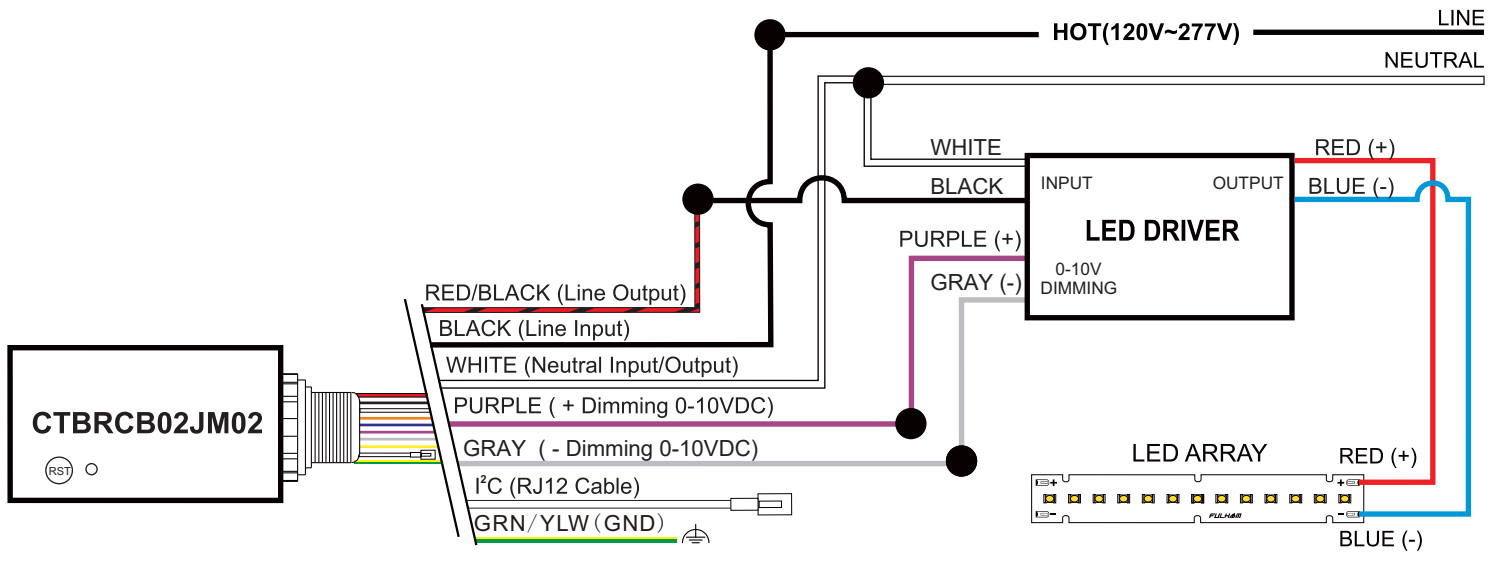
HOT(120V~277V)

LINE

NEUTRAL

WHITE

BLACK

INPUT

OUTPUT

RED (+)

BLUE (-)

LED DRIVER

PURPLE (+)

GRAY (-)

0-10V DIMMING

RED/BLACK (Line Output)

BLACK (Line Input)

WHITE (Neutral Input/Output)

PURPLE ( + Dimming 0-10VDC)

GRAY ( - Dimming 0-10VDC)

I²C (RJ12 Cable)

GRN/YLW (GND)

CTBRCB02JM02

RST

LED ARRAY

RED (+)

BLUE (-)

FULHAM